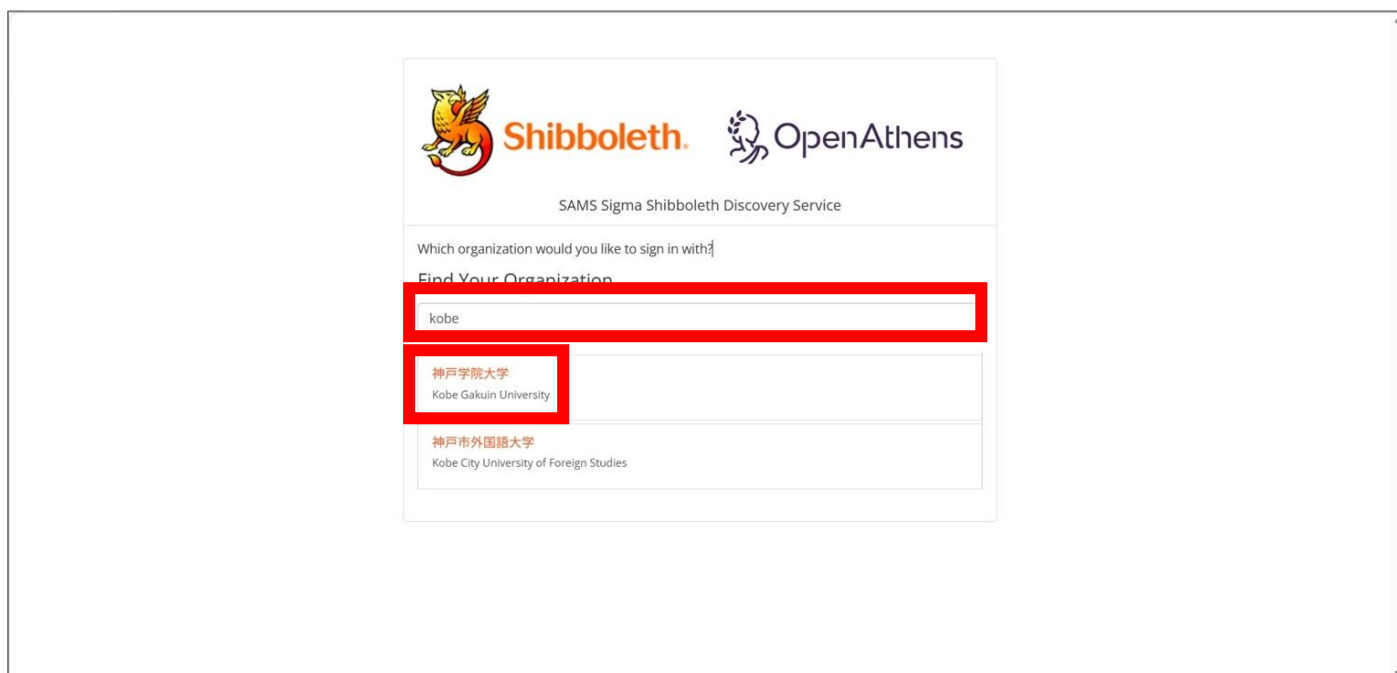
Shibboleth. OpenAthens

SAMS Sigma Shibboleth Discovery Service

Which organization would you like to sign in with?

Find Your Organization

kobe

神戸学院大学
Kobe Gakuin University

神戸市外国語大学
Kobe City University of Foreign Studies